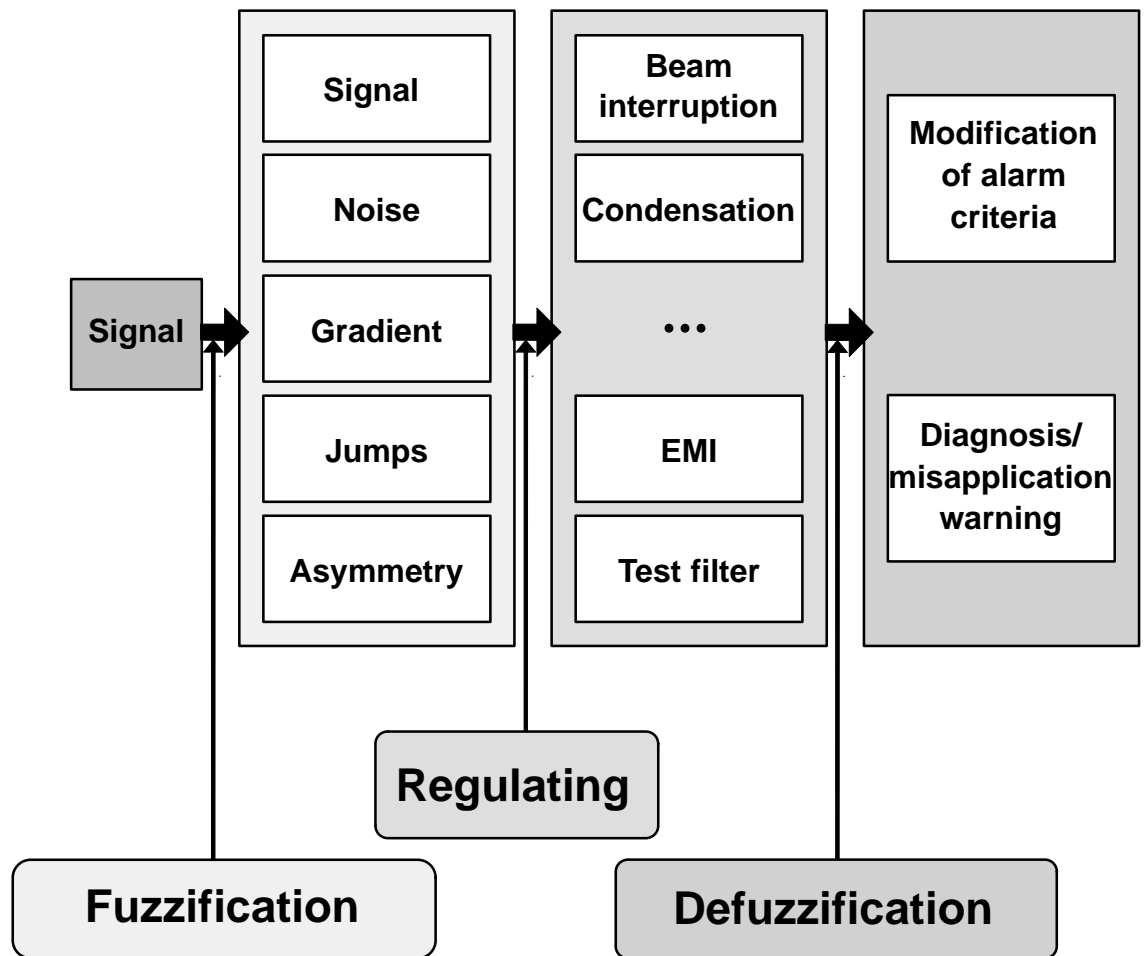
Signal

Signal

Noise

Gradient

Jumps

Asymmetry

Beam interruption

Condensation

...

EMI

Test filter

Modification of alarm criteria

Diagnosis/ misapplication warning

Regulating

Fuzzification

Defuzzification